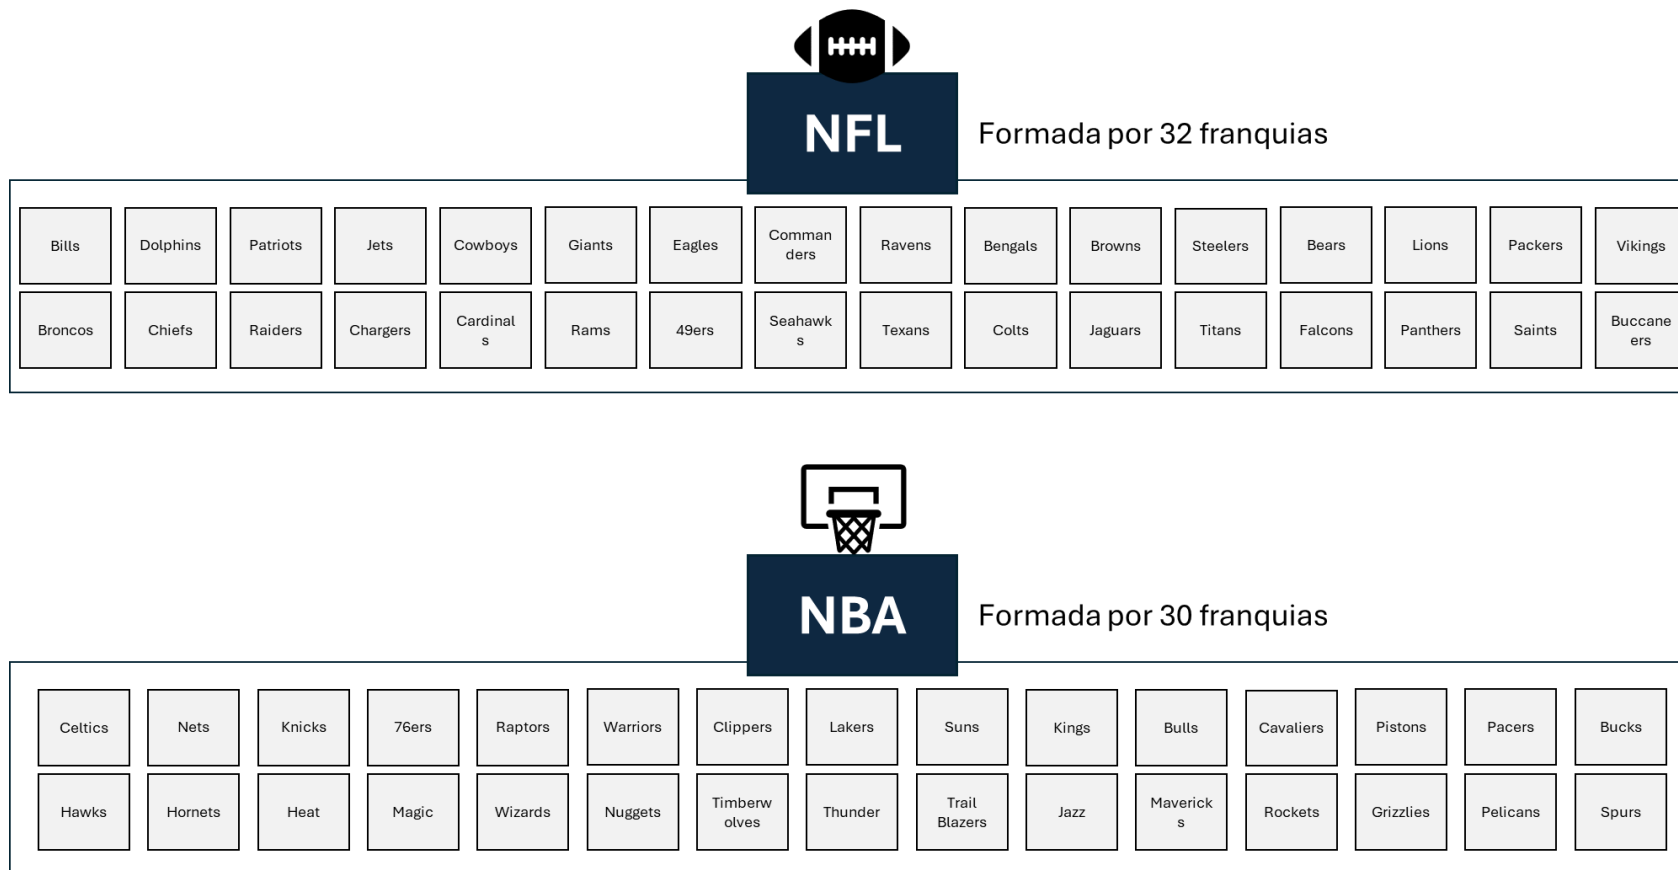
NFL

Formada por 32 franquias

| Bills | Dolphins | Patriots | Jets | Cowboys | Giants | Eagles | Commanders | Ravens | Bengals | Browns | Steelers | Bears | Lions | Packers | Vikings |
|---|---|---|---|---|---|---|---|---|---|---|---|---|---|---|---|
| Broncos | Chiefs | Raiders | Chargers | Cardinals | Rams | 49ers | Seahawks | Texans | Colts | Jaguars | Titans | Falcons | Panthers | Saints | Buccaneers |

NBA

Formada por 30 franquias

| Celtics | Nets | Knicks | 76ers | Raptors | Warriors | Clippers | Lakers | Suns | Kings | Bulls | Cavaliers | Pistons | Pacers | Bucks |
|---|---|---|---|---|---|---|---|---|---|---|---|---|---|---|
| Hawks | Hornets | Heat | Magic | Wizards | Nuggets | Timberwolves | Thunder | Trail Blazers | Jazz | Mavericks | Rockets | Grizzlies | Pelicans | Spurs |